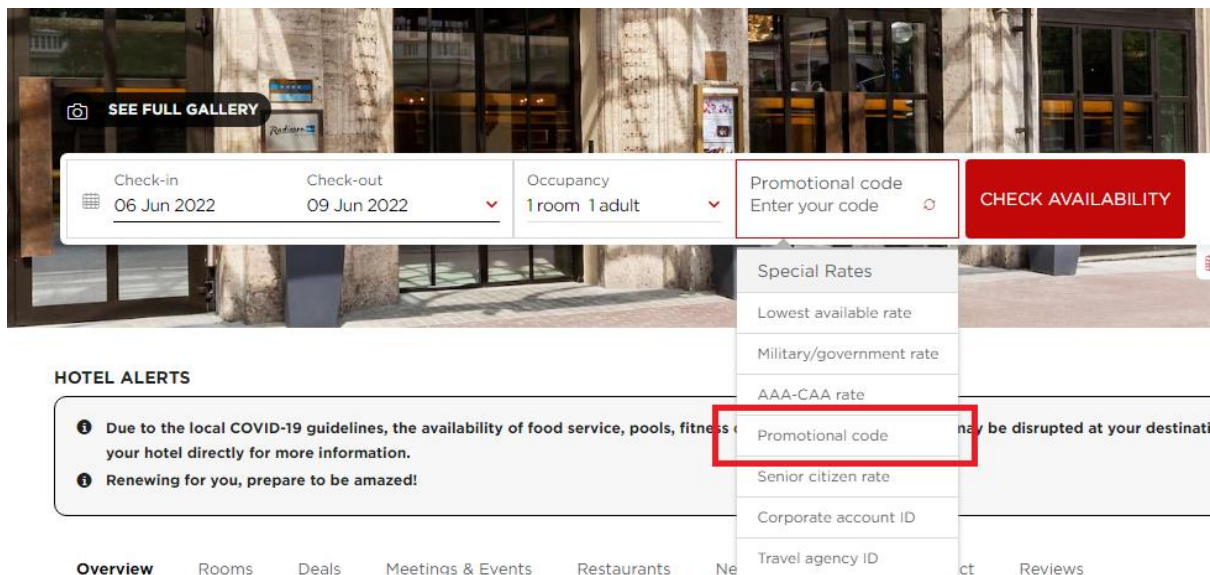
SEE FULL GALLERY

Radisson

Check-in
06 Jun 2022

Check-out
09 Jun 2022

Occupancy
1 room 1 adult

Promotional code
Enter your code

CHECK AVAILABILITY

Special Rates
Lowest available rate
Military/government rate
AAA-CAA rate
Promotional code
Senior citizen rate
Corporate account ID
Travel agency ID

HOTEL ALERTS

Due to the local COVID-19 guidelines, the availability of food service, pools, fitness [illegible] may be disrupted at your destinati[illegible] your hotel directly for more information.

Renewing for you, prepare to be amazed!

Overview Rooms Deals Meetings & Events Restaurants Ne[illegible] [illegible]ct Reviews